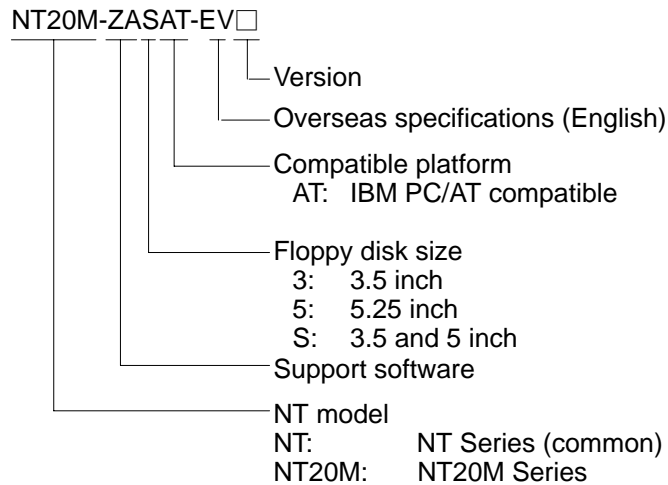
NT20M-ZASAT-EV□

Version

Overseas specifications (English)

Compatible platform
AT: IBM PC/AT compatible

Floppy disk size
3: 3.5 inch
5: 5.25 inch
S: 3.5 and 5 inch

Support software

NT model
NT: NT Series (common)
NT20M: NT20M Series